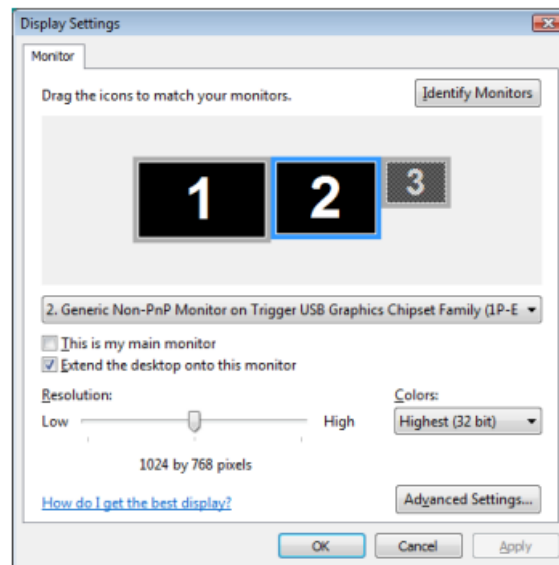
Display Settings

Monitor

Drag the icons to match your monitors.

Identify Monitors

1

2

3

2. Generic Non-PnP Monitor on Trigger USB Graphics Chipset Family (1P-E

This is my main monitor

Extend the desktop onto this monitor

Resolution:

Low

High

1024 by 768 pixels

Colors:

Highest (32 bit)

How do I get the best display?

Advanced Settings...

OK

Cancel

Apply